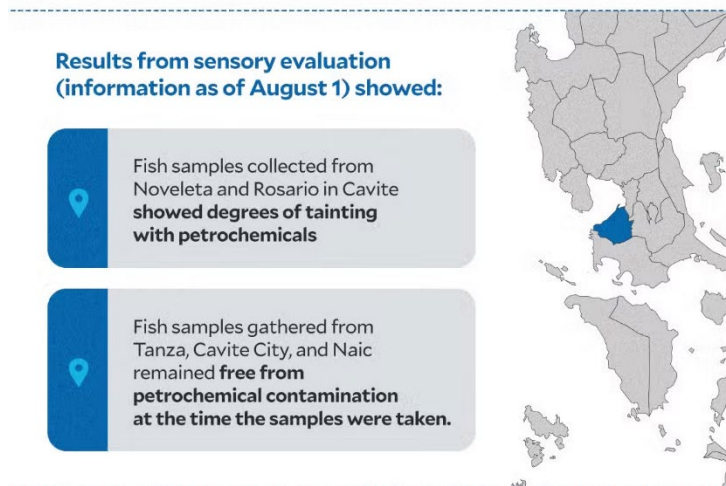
Results from sensory evaluation (information as of August 1) showed:

Fish samples collected from Noveleta and Rosario in Cavite showed degrees of tainting with petrochemicals

Fish samples gathered from Tanza, Cavite City, and Naic remained free from petrochemical contamination at the time the samples were taken.